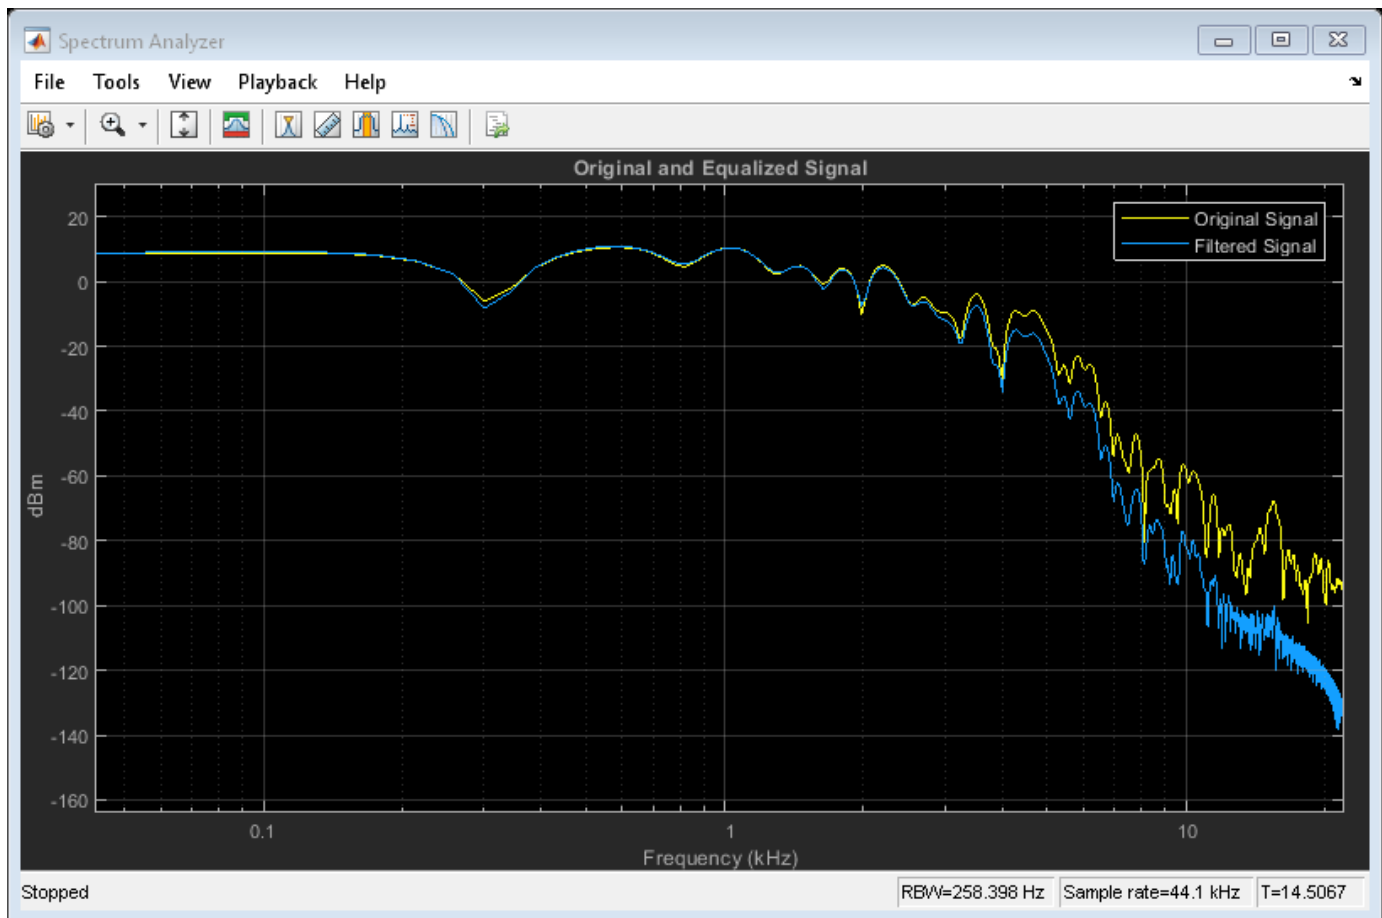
Spectrum Analyzer

File Tools View Playback Help

Original and Equalized Signal

Original Signal
Filtered Signal

20
0
-20
-40
-60
-80
-100
-120
-140
-160

dBm

0.1
1
10

Frequency (kHz)

Stopped

RBW=258.398 Hz

Sample rate=44.1 kHz

T=14.5067